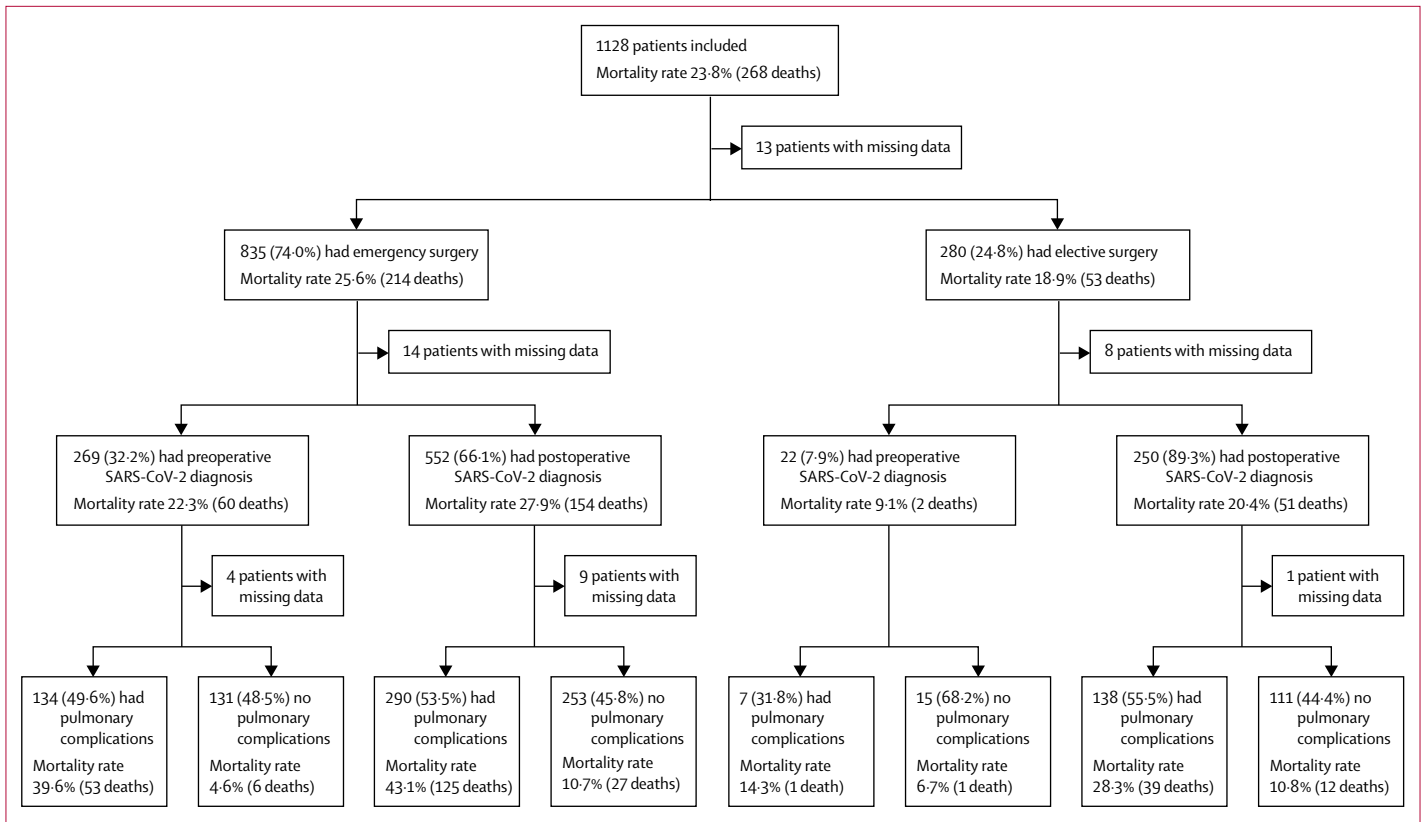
1128 patients included
Mortality rate 23·8% (268 deaths)

13 patients with missing data

835 (74·0%) had emergency surgery
Mortality rate 25·6% (214 deaths)

280 (24·8%) had elective surgery
Mortality rate 18·9% (53 deaths)

14 patients with missing data

8 patients with missing data

269 (32·2%) had preoperative SARS-CoV-2 diagnosis
Mortality rate 22·3% (60 deaths)

552 (66·1%) had postoperative SARS-CoV-2 diagnosis
Mortality rate 27·9% (154 deaths)

22 (7·9%) had preoperative SARS-CoV-2 diagnosis
Mortality rate 9·1% (2 deaths)

250 (89·3%) had postoperative SARS-CoV-2 diagnosis
Mortality rate 20·4% (51 deaths)

4 patients with missing data

9 patients with missing data

1 patient with missing data

134 (49·6%) had pulmonary complications
Mortality rate 39·6% (53 deaths)

131 (48·5%) no pulmonary complications
Mortality rate 4·6% (6 deaths)

290 (53·5%) had pulmonary complications
Mortality rate 43·1% (125 deaths)

253 (45·8%) no pulmonary complications
Mortality rate 10·7% (27 deaths)

7 (31·8%) had pulmonary complications
Mortality rate 14·3% (1 death)

15 (68·2%) no pulmonary complications
Mortality rate 6·7% (1 death)

138 (55·5%) had pulmonary complications
Mortality rate 28·3% (39 deaths)

111 (44·4%) no pulmonary complications
Mortality rate 10·8% (12 deaths)